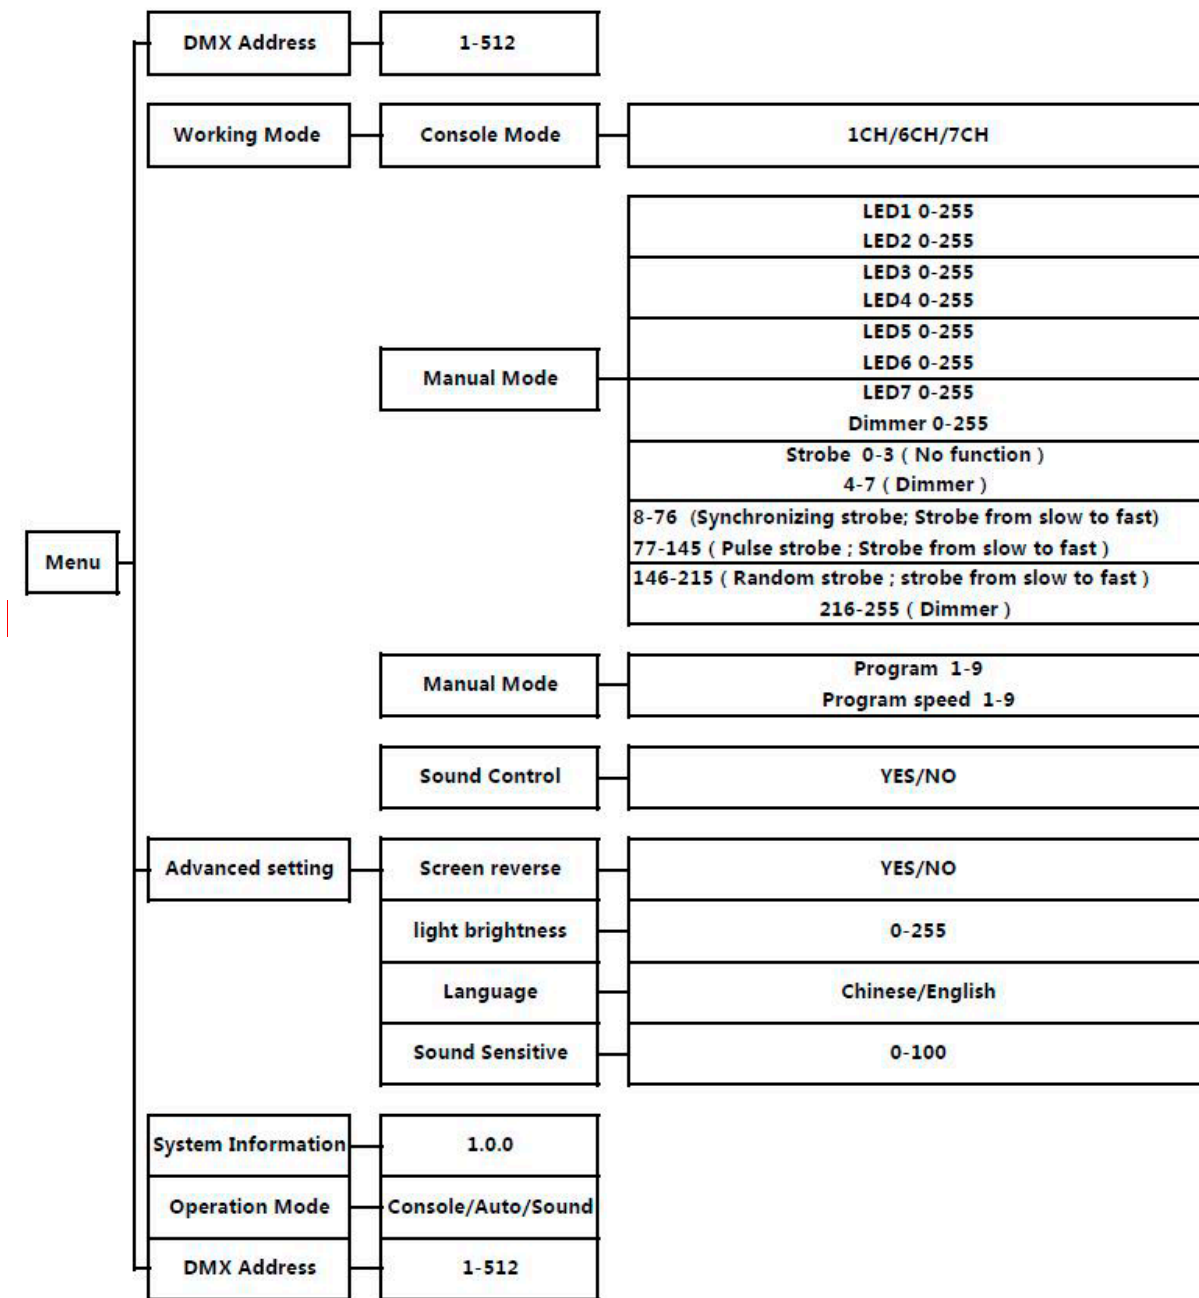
Menu

DMX Address
1-512

Working Mode
Console Mode
1CH/6CH/7CH

Manual Mode
LED1 0-255
LED2 0-255
LED3 0-255
LED4 0-255
LED5 0-255
LED6 0-255
LED7 0-255
Dimmer 0-255
Strobe 0-3 ( No function )
4-7 ( Dimmer )
8-76 (Synchronizing strobe; Strobe from slow to fast)
77-145 ( Pulse strobe ; Strobe from slow to fast )
146-215 ( Random strobe ; strobe from slow to fast )
216-255 ( Dimmer )

Manual Mode
Program 1-9
Program speed 1-9

Sound Control
YES/NO

Advanced setting
Screen reverse
YES/NO
light brightness
0-255
Language
Chinese/English
Sound Sensitive
0-100

System Information
1.0.0
Operation Mode
Console/Auto/Sound
DMX Address
1-512